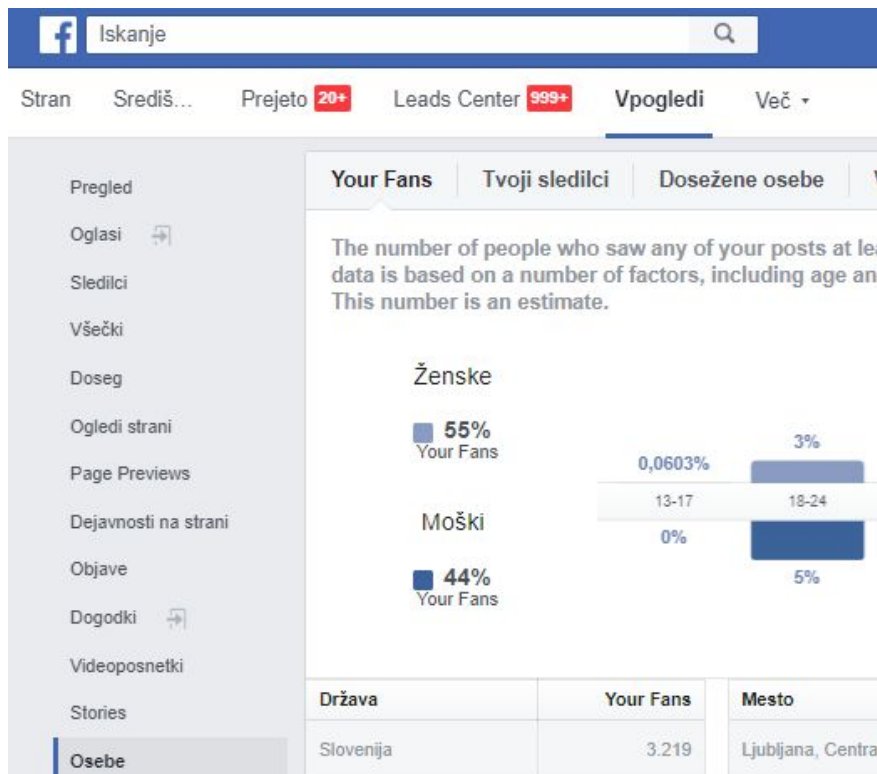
f Iskanje

Stran Središ... Prejeto 20+ Leads Center 999+ Vpogledi Več ▾

Pregled
Oglasi
Sledilci
Všečki
Doseg
Ogledi strani
Page Previews
Dejavnosti na strani
Objave
Dogodki
Videoposnetki
Stories
Osebe

Your Fans | Tvoji sledilci | Dosežene osebe | V

The number of people who saw any of your posts at lea data is based on a number of factors, including age an This number is an estimate.

Ženske
55%
Your Fans

Moški
44%
Your Fans

0,0603%
3%
13-17
18-24
0%
5%

| Država | Your Fans |
|---|---|
| Slovenija | 3.219 |

| Mesto |
|---|
| Ljubljana, Centra |